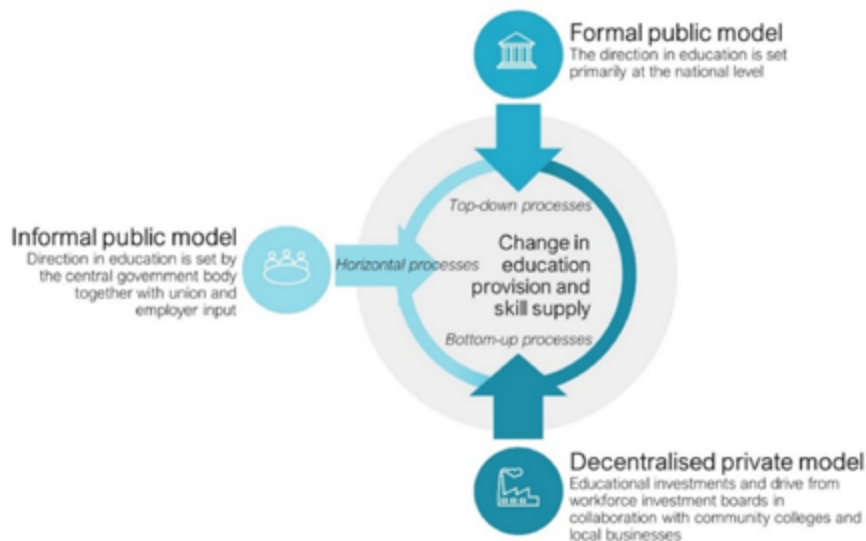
Formal public model
The direction in education is set primarily at the national level

Informal public model
Direction in education is set by the central government body together with union and employer input

Top-down processes

Horizontal processes

Change in education provision and skill supply

Bottom-up processes

Decentralised private model
Educational investments and drive from workforce investment boards in collaboration with community colleges and local businesses